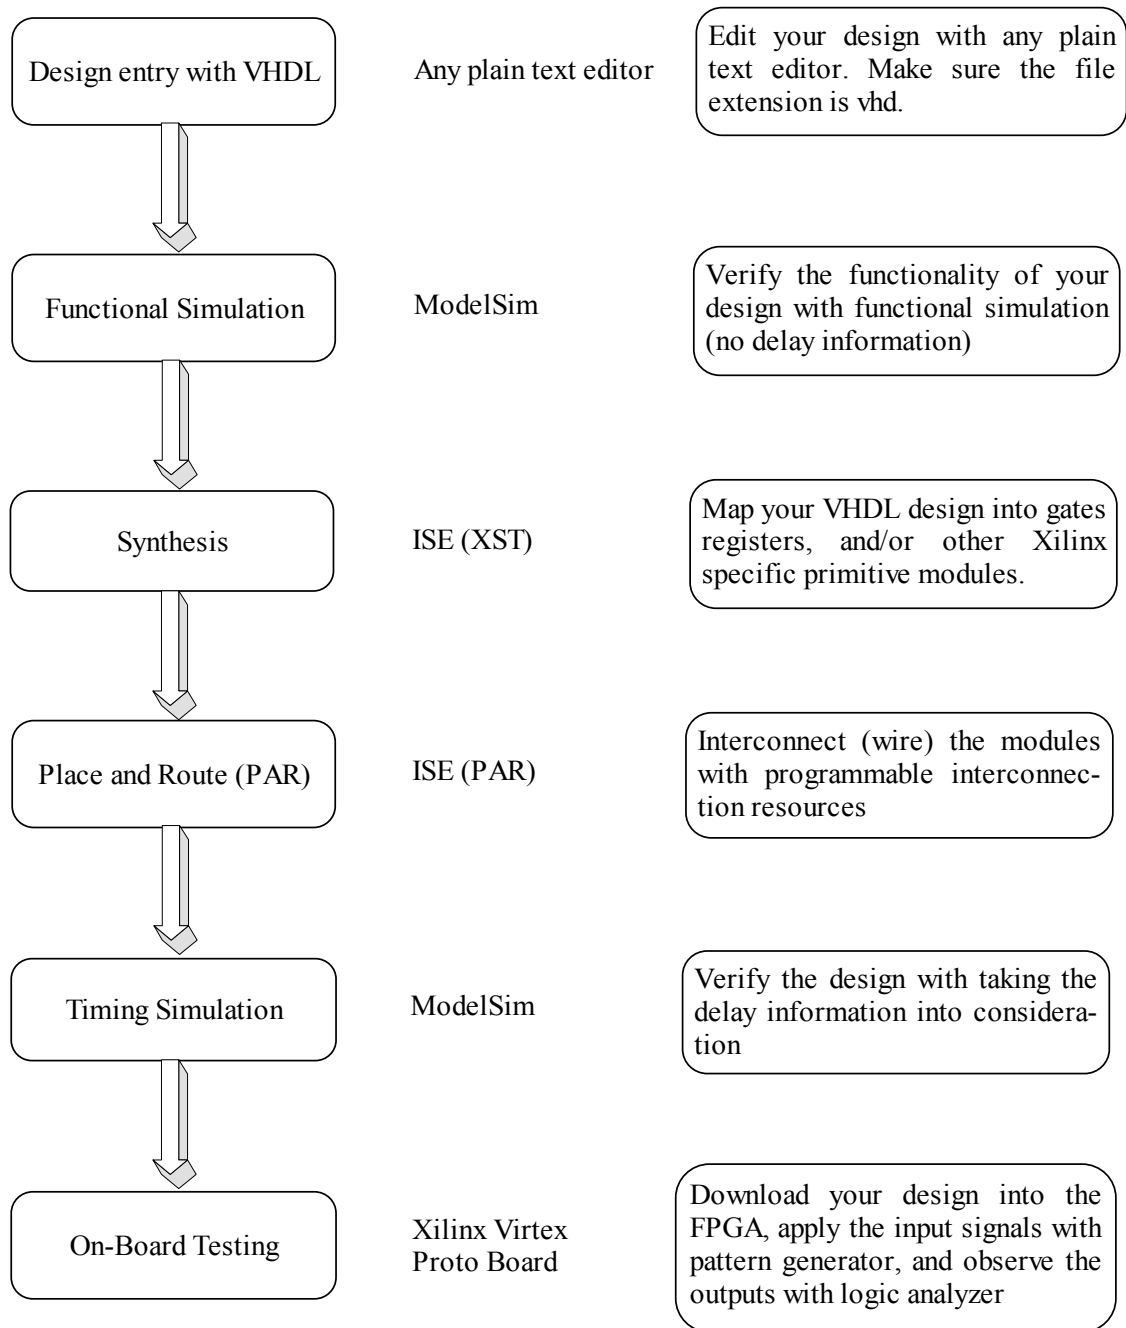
Design entry with VHDL

Any plain text editor

Edit your design with any plain text editor. Make sure the file extension is vhd.

Functional Simulation

ModelSim

Verify the functionality of your design with functional simulation (no delay information)

Synthesis

ISE (XST)

Map your VHDL design into gates registers, and/or other Xilinx specific primitive modules.

Place and Route (PAR)

ISE (PAR)

Interconnect (wire) the modules with programmable interconnection resources

Timing Simulation

ModelSim

Verify the design with taking the delay information into consideration

On-Board Testing

Xilinx Virtex Proto Board

Download your design into the FPGA, apply the input signals with pattern generator, and observe the outputs with logic analyzer